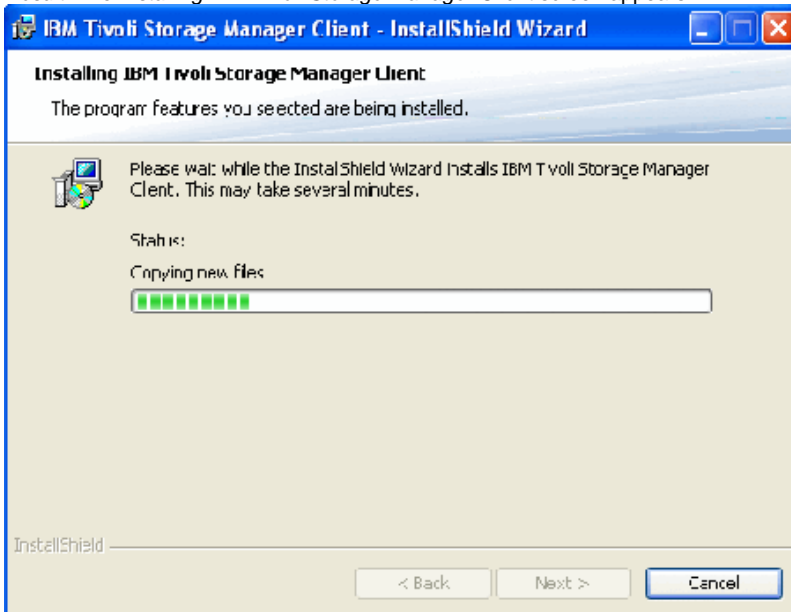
IBM Tivoli Storage Manager Client - InstallShield Wizard

Installing IBM Tivoli Storage Manager Client

The program features you selected are being installed.

Please wait while the InstallShield Wizard installs IBM Tivoli Storage Manager Client. This may take several minutes.

Status:

Copying new files

InstallShield

< Back

Next >

Cancel